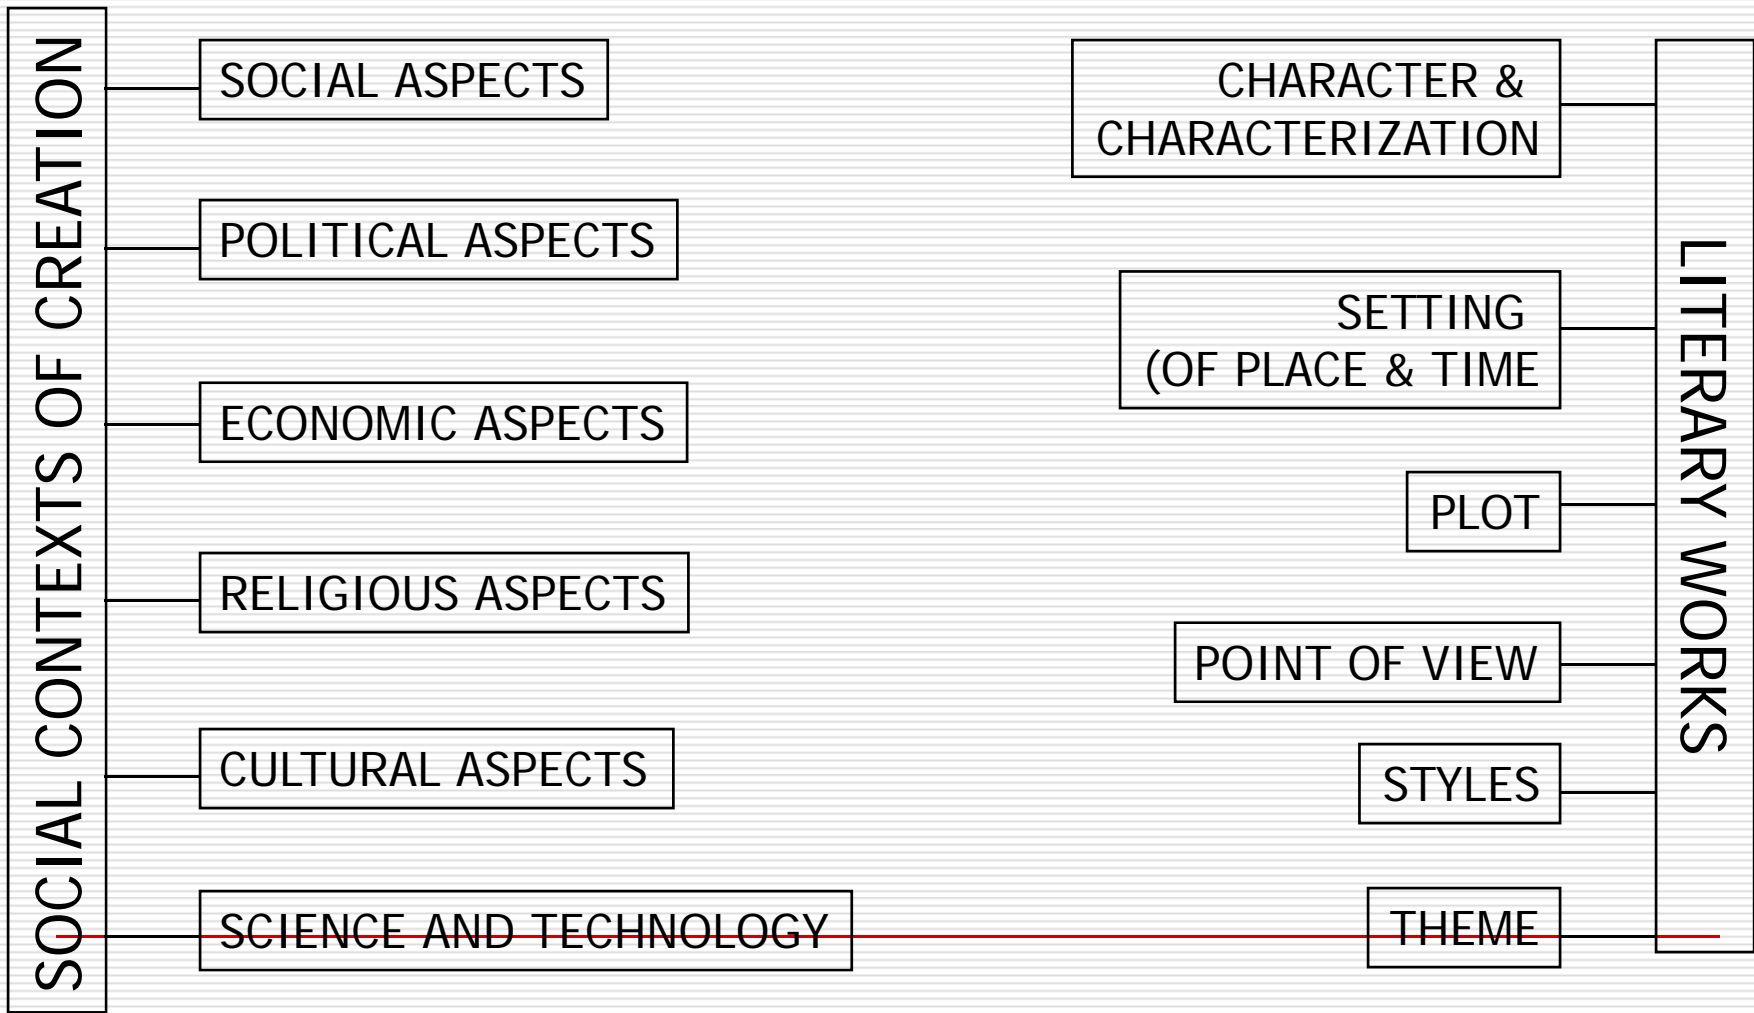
SOCIAL CONTEXTS OF CREATION

SOCIAL ASPECTS

POLITICAL ASPECTS

ECONOMIC ASPECTS

RELIGIOUS ASPECTS

CULTURAL ASPECTS

SCIENCE AND TECHNOLOGY

CHARACTER & CHARACTERIZATION

SETTING (OF PLACE & TIME

PLOT

POINT OF VIEW

STYLES

THEME

LITERARY WORKS